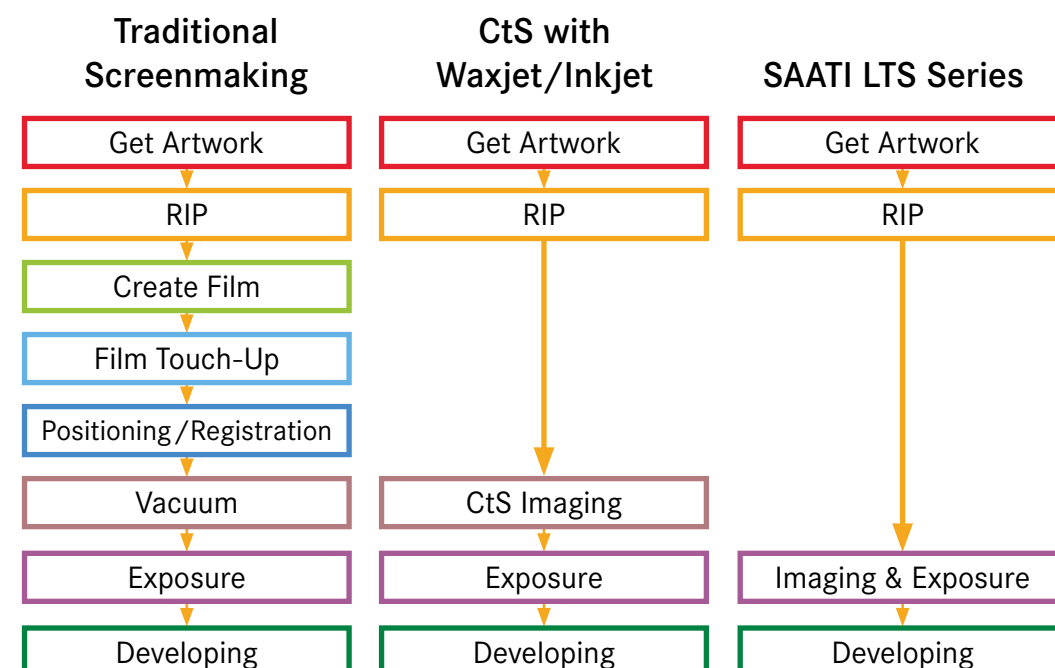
Traditional Screenmaking

Get Artwork

RIP

Create Film

Film Touch-Up

Positioning/Registration

Vacuum

Exposure

Developing

CtS with Waxjet/Inkjet

Get Artwork

RIP

CtS Imaging

Exposure

Developing

SAATI LTS Series

Get Artwork

RIP

Imaging & Exposure

Developing